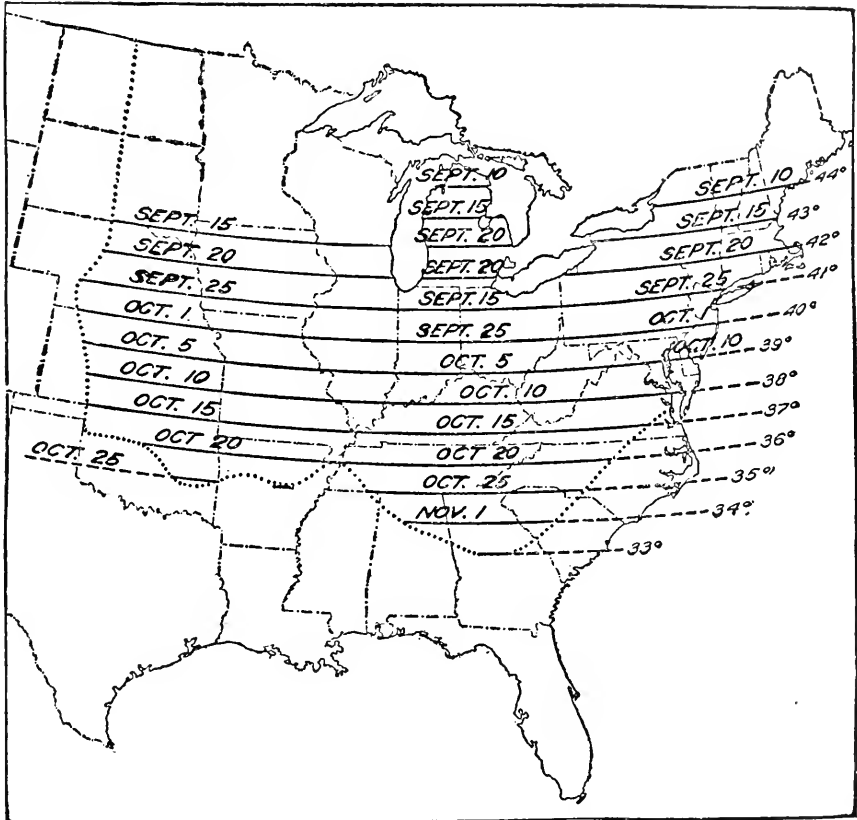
SEPT. 10
SEPT. 15
SEPT. 20
SEPT. 20
SEPT. 15
SEPT. 25

SEPT. 15
SEPT. 20
SEPT. 25
OCT. 1.
OCT. 5
OCT. 10
OCT. 15
OCT 20
OCT. 25

OCT. 5
OCT. 10
OCT. 15
OCT 20
OCT. 25
NOV. 1

SEPT. 10
SEPT. 15
SEPT. 20
SEPT. 25
OCT. 1
OCT. 10

44°
43°
42°
41°
40°
39°
38°
37°
36°
35°
34°
33°